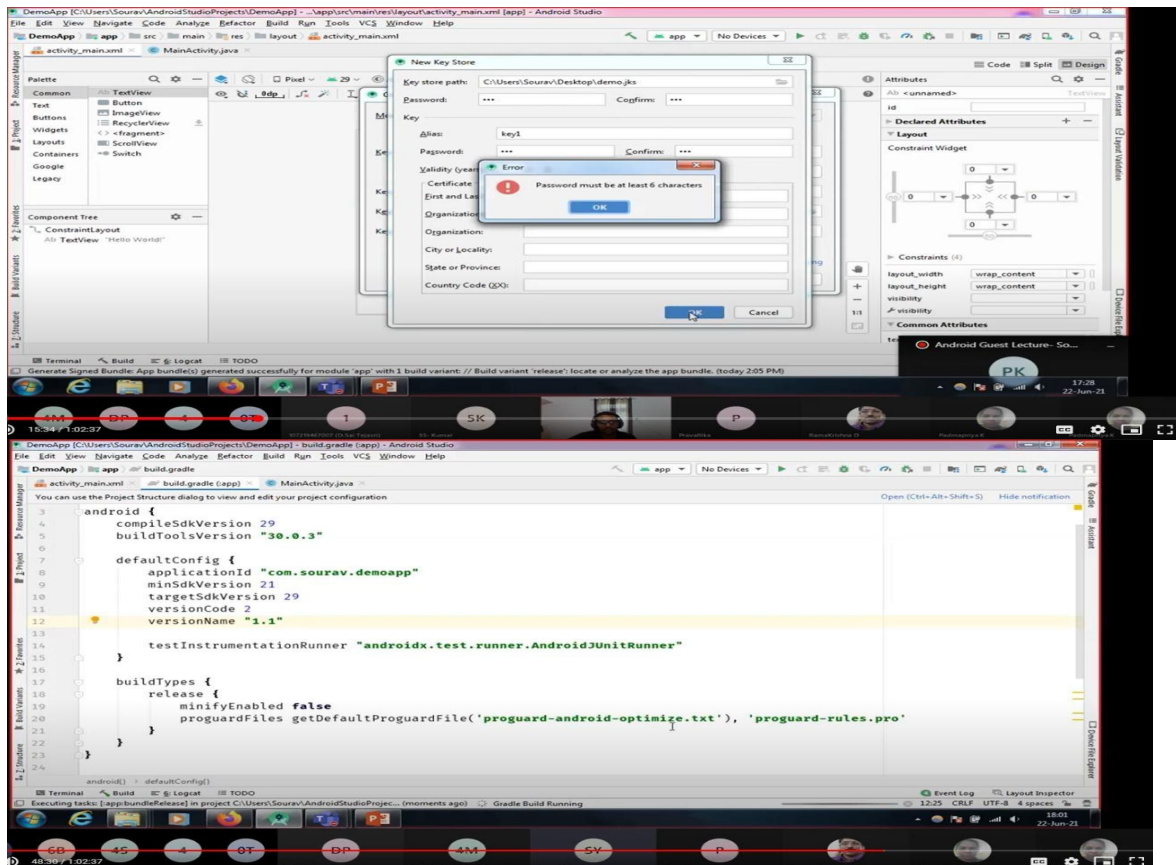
DemoApp [C:\Users\Sourav\AndroidStudioProjects\DemoApp] - ...\app\src\main\res\layout\activity_main.xml [app] - Android Studio

File Edit View Navigate Code Analyze Refactor Build Run Tools VCS Window Help

DemoApp app src main res layout activity_main.xml

app No Devices

activity_main.xml MainActivity.java

Palette

Common Text Buttons Widgets Layouts Containers Google Legacy

TextView Button ImageView RecyclerView <fragment> ScrollView Switch

Pixel 29

Component Tree

ConstraintLayout
TextView "Hello World!"

New Key Store

Key store path: C:\Users\Sourav\Desktop\demo.jks

Password: ••• Confirm: •••

Key

Alias: key1

Password: ••• Confirm: •••

Validity (years)

Certificate

First and Last Name:

Organizational Unit:

Organization:

City or Locality:

State or Province:

Country Code (XX):

OK Cancel

Error

Password must be at least 6 characters

OK

Code Split Design

Attributes

<unnamed>

id

Declared Attributes

Layout

Constraint Widget

Constraints (4)

layout_width wrap_content

layout_height wrap_content

visibility

visibility

Common Attributes

Terminal Build 6: Logcat TODO

Generate Signed Bundle: App bundle(s) generated successfully for module 'app' with 1 build variant: // Build variant 'release': locate or analyze the app bundle. (today 2:05 PM)

Android Guest Lecture- So...

PK

17:28
22-Jun-21

4M DP 4 0T 1 SK P

15:34 / 1:02:37

DemoApp [C:\Users\Sourav\AndroidStudioProjects\DemoApp] - build.gradle (:app) - Android Studio

File Edit View Navigate Code Analyze Refactor Build Run Tools VCS Window Help

DemoApp app build.gradle

activity_main.xml build.gradle (:app) MainActivity.java

You can use the Project Structure dialog to view and edit your project configuration

Open (Ctrl+Alt+Shift+S) Hide notification

3 android {
4 compileSdkVersion 29
5 buildToolsVersion "30.0.3"
6
7 defaultConfig {
8 applicationId "com.sourav.demoapp"
9 minSdkVersion 21
10 targetSdkVersion 29
11 versionCode 2
12 versionName "1.1"
13
14 testInstrumentationRunner "androidx.test.runner.AndroidJUnitRunner"
15 }
16
17 buildTypes {
18 release {
19 minifyEnabled false
20 proguardFiles getDefaultProguardFile('proguard-android-optimize.txt'), 'proguard-rules.pro'
21 }
22 }
23 }
24

android{} defaultConfig{}

Terminal Build 6: Logcat TODO

Event Log Layout Inspector

Executing tasks: [:app:bundleRelease] in project C:\Users\Sourav\AndroidStudioProjec... (moments ago) Gradle Build Running

12:25 CRLF UTF-8 4 spaces

18:01
22-Jun-21

6B 45 4 0T DP 4M SY P

48:30 / 1:02:37